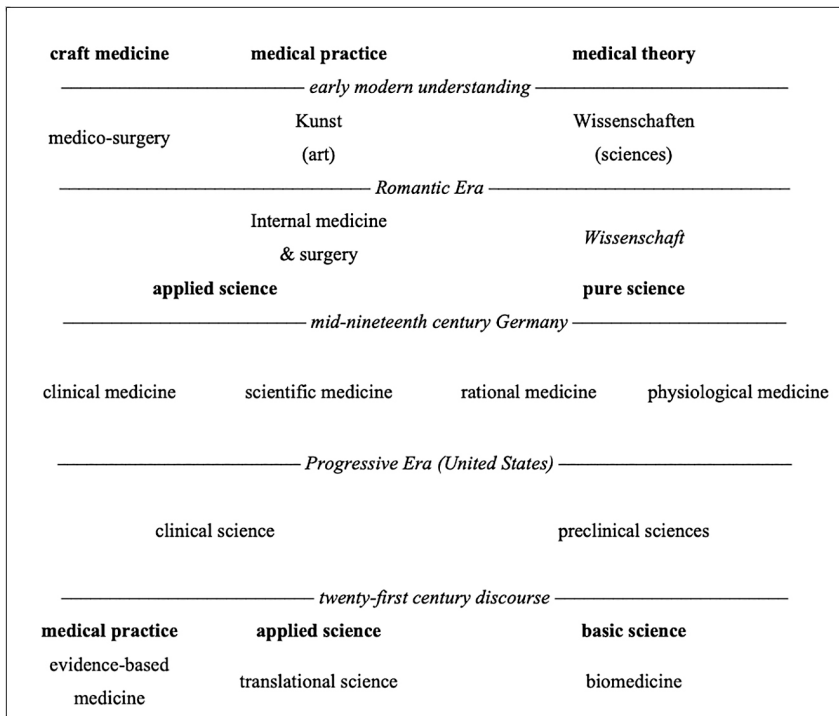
**craft medicine** **medical practice** **medical theory**

*early modern understanding*

medico-surgery

Kunst (art)

Wissenschaften (sciences)

*Romantic Era*

Internal medicine & surgery

*Wissenschaft*

**applied science** **pure science**

*mid-nineteenth century Germany*

clinical medicine scientific medicine rational medicine physiological medicine

*Progressive Era (United States)*

clinical science preclinical sciences

*twenty-first century discourse*

**medical practice** **applied science** **basic science**

evidence-based medicine

translational science

biomedicine